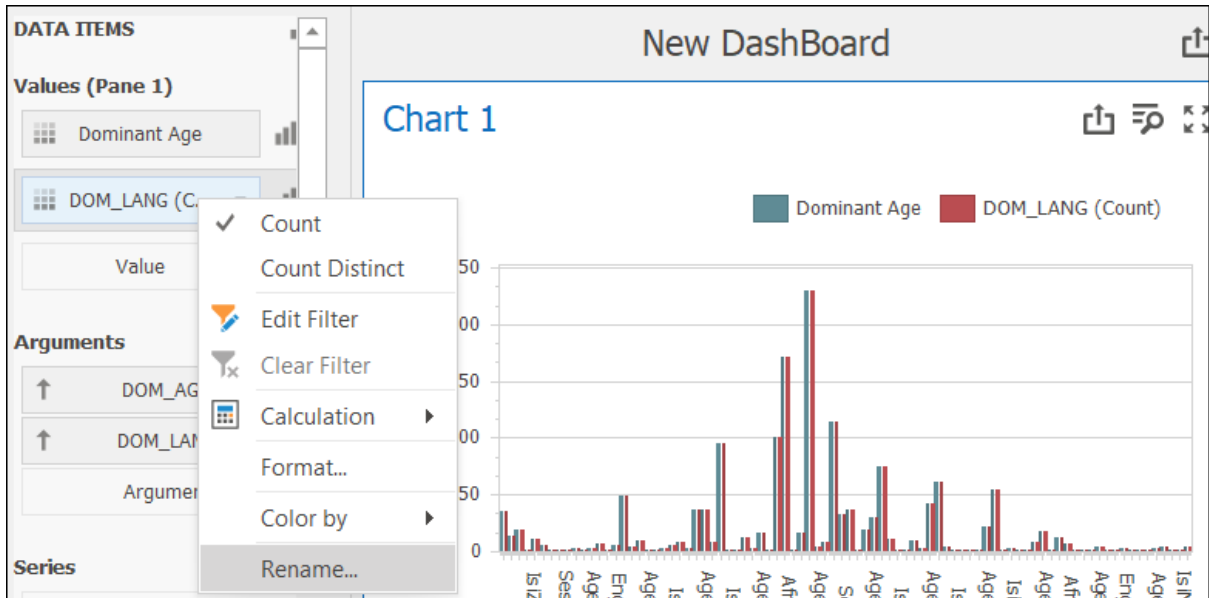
DATA ITEMS

Values (Pane 1)

Dominant Age

DOM_LANG (C...

Value

Arguments

DOM_AG

DOM_LAN

Argumen

Series

Count
Count Distinct
Edit Filter
Clear Filter
Calculation
Format...
Color by
Rename...

New DashBoard

Chart 1

Dominant Age
DOM_LANG (Count)

50
00
50
00
50
0

Isl
Ses
Ag
En
Ag
Is
Ag
Is
Ag
Afr
Ag
S
Ag
Ag
Ag
Is
Ag
Afr
Ag
En
Ag
Isl